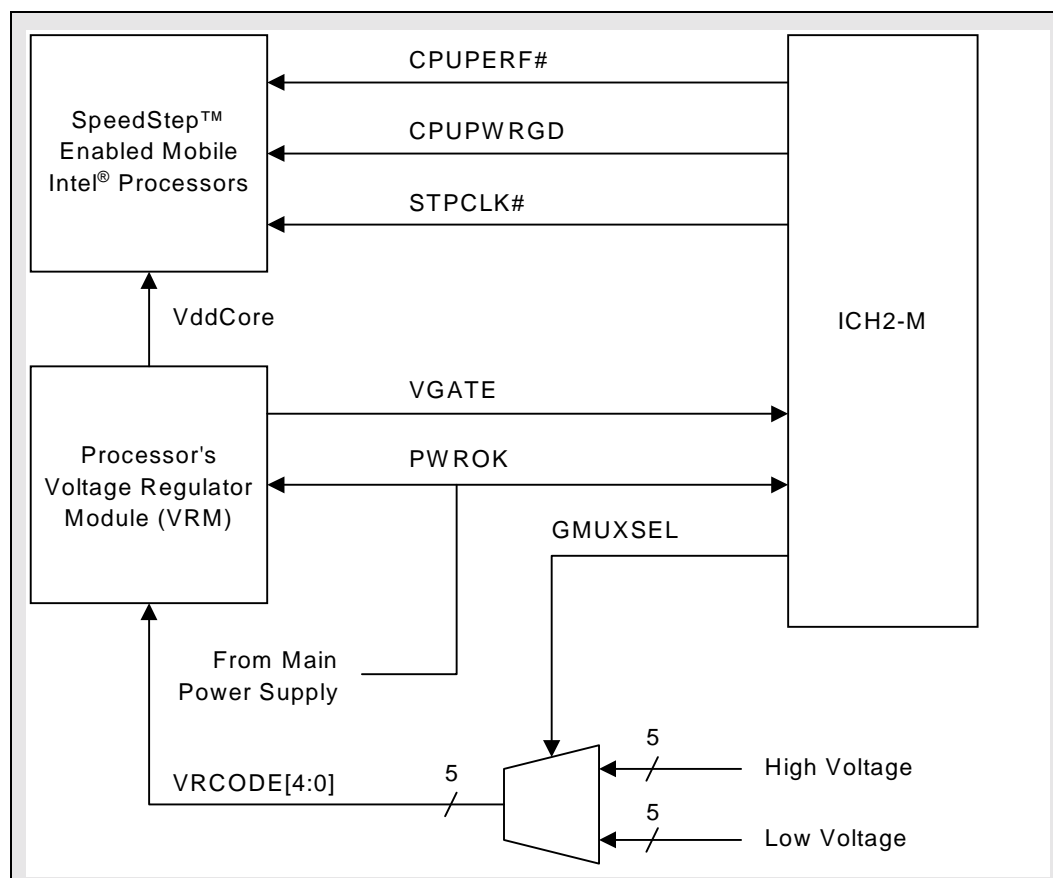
SpeedStep™ Enabled Mobile Intel® Processors

CPUPERF#

CPUPWRGD

STPCLK#

ICH2-M

VddCore

Processor's Voltage Regulator Module (VRM)

VGATE

PWROK

GMUXSEL

From Main Power Supply

VRCODE[4:0]

5

5

High Voltage

5

Low Voltage